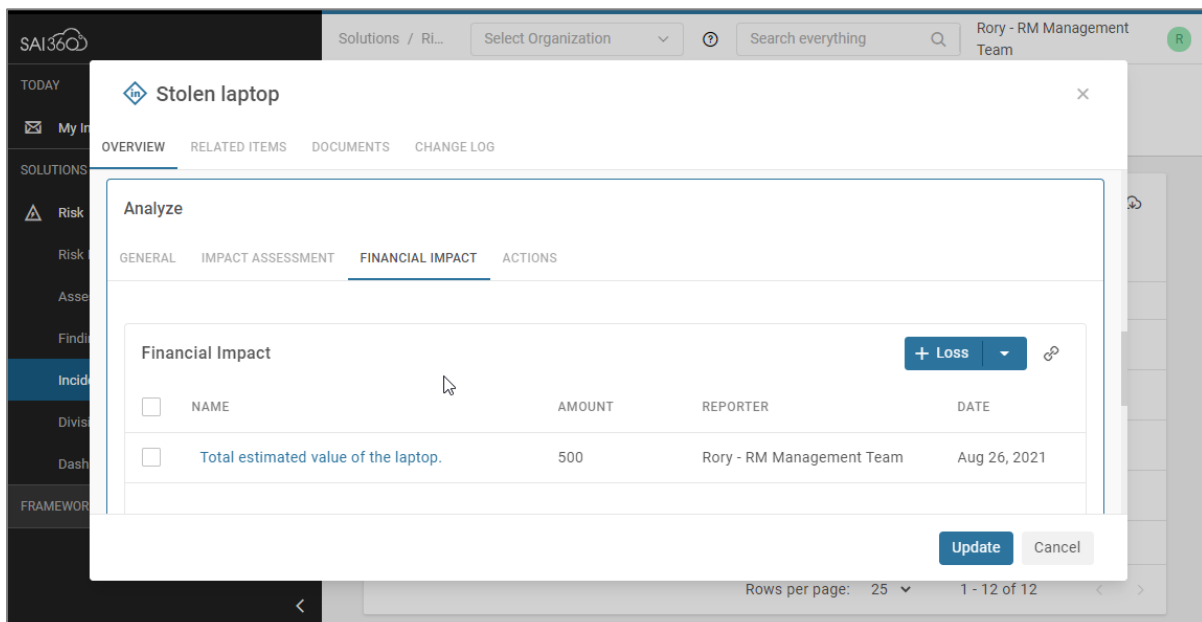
SAI360

TODAY

My In

SOLUTIONS

Risk

Risk

Asse

Findi

Incid

Divis

Dash

FRAMEWOR

Solutions / Ri...

Select Organization

Search everything

Rory - RM Management Team

R

Stolen laptop

OVERVIEW RELATED ITEMS DOCUMENTS CHANGE LOG

Analyze

GENERAL IMPACT ASSESSMENT FINANCIAL IMPACT ACTIONS

Financial Impact

+ Loss

| NAME | AMOUNT | REPORTER | DATE |
|---|---|---|---|
| Total estimated value of the laptop. | 500 | Rory - RM Management Team | Aug 26, 2021 |

Update Cancel

Rows per page: 25

1 - 12 of 12